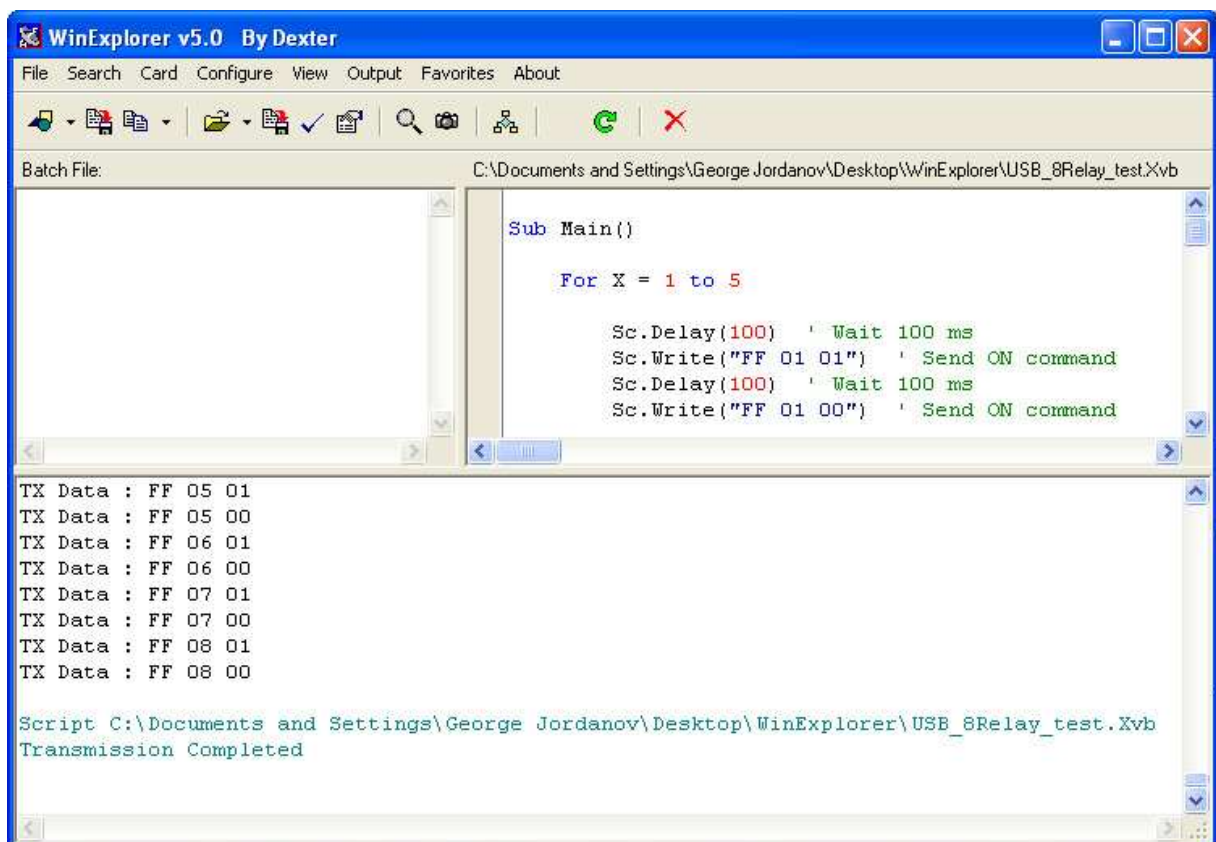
WinExplorer v5.0 By Dexter

File Search Card Configure View Output Favorites About

Batch File:

C:\Documents and Settings\George Jordanov\Desktop\WinExplorer\USB_8Relay_test.Xvb

Sub Main()

For X = 1 to 5

Sc.Delay(100) ' Wait 100 ms
Sc.Write("FF 01 01") ' Send ON command
Sc.Delay(100) ' Wait 100 ms
Sc.Write("FF 01 00") ' Send ON command

TX Data : FF 05 01
TX Data : FF 05 00
TX Data : FF 06 01
TX Data : FF 06 00
TX Data : FF 07 01
TX Data : FF 07 00
TX Data : FF 08 01
TX Data : FF 08 00

Script C:\Documents and Settings\George Jordanov\Desktop\WinExplorer\USB_8Relay_test.Xvb
Transmission Completed